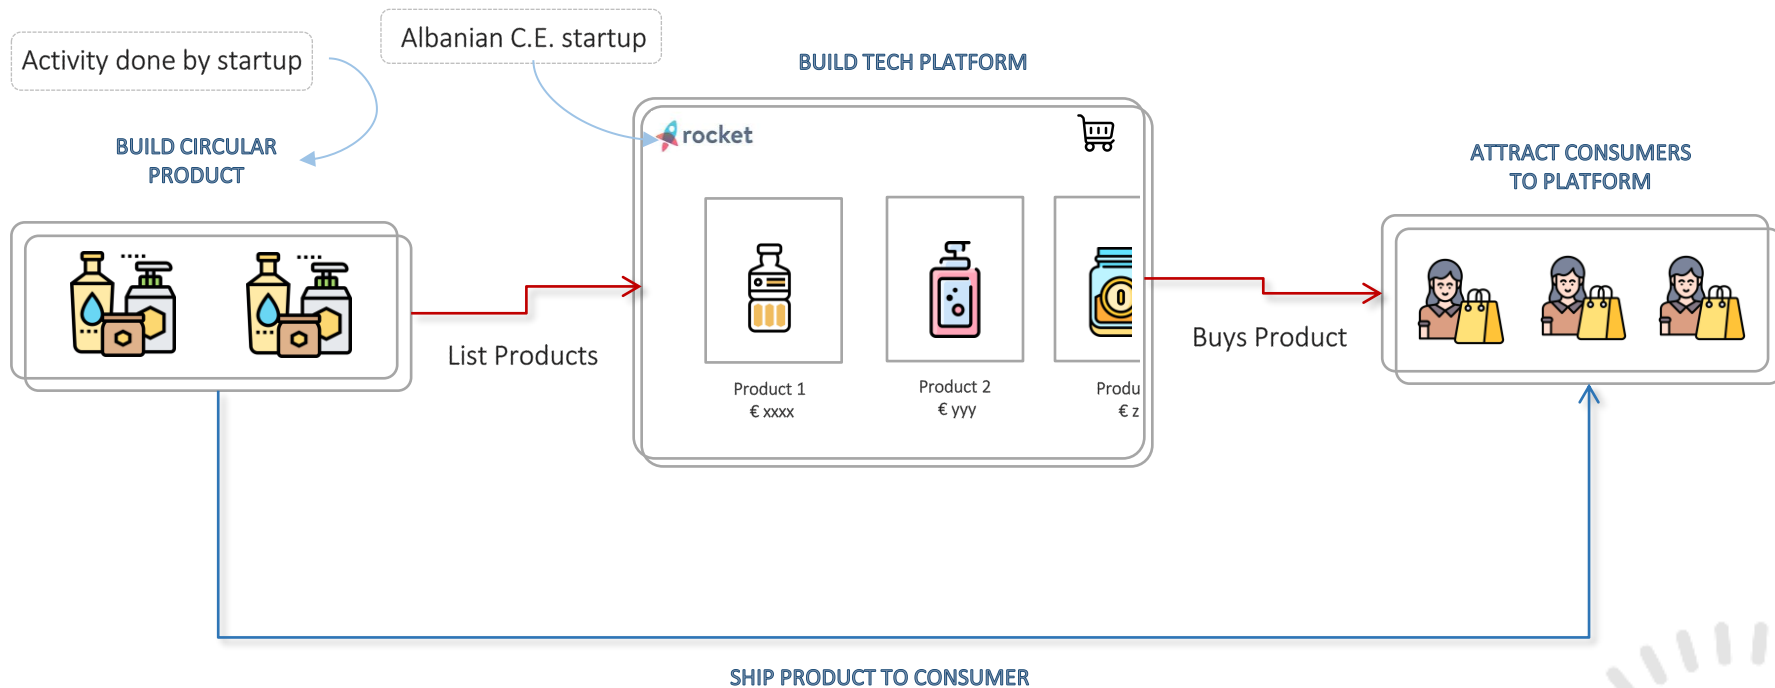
Activity done by startup

Albanian C.E. startup

BUILD TECH PLATFORM

BUILD CIRCULAR PRODUCT

rocket

ATTRACT CONSUMERS TO PLATFORM

List Products

Product 1
€ xxxx

Product 2
€ yyy

Produ
€ z

Buys Product

SHIP PRODUCT TO CONSUMER